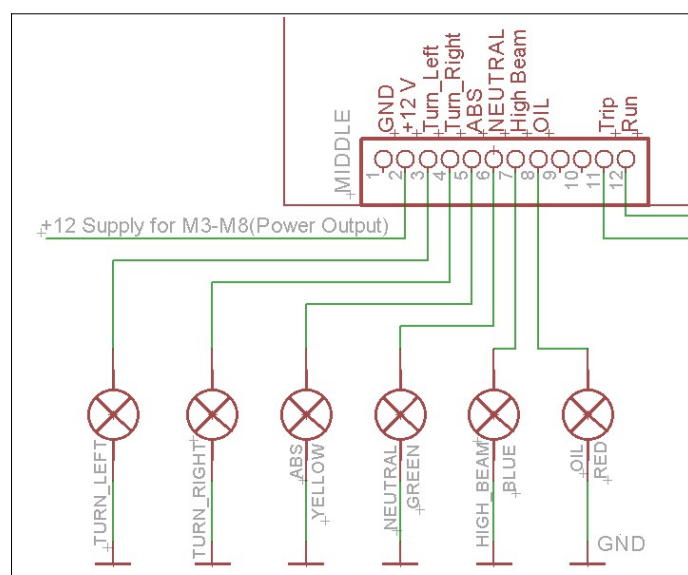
GND
+12 V
Turn_Left
Turn_Right
ABS
NEUTRAL
High Beam
OIL
Trip
Run

MIDDLE
1 2 3 4 5 6 7 8 9 10 11 12

+12 Supply for M3-M8(Power Output)

TURN_LEFT
TURN_RIGHT
ABS
YELLOW
NEUTRAL
GREEN
HIGH_BEAM
BLUE
OIL
RED
GND